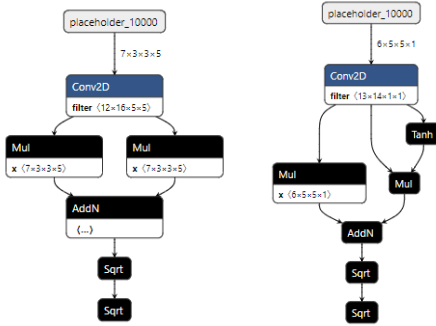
placeholder_10000

7×3×3×5

Conv2D

filter 〈12×16×5×5〉

Mul

x 〈7×3×3×5〉

Mul

x 〈7×3×3×5〉

AddN

〈...〉

Sqrt

Sqrt

placeholder_10000

6×5×5×1

Conv2D

filter 〈13×14×1×1〉

Tanh

Mul

x 〈6×5×5×1〉

Mul

AddN

Sqrt

Sqrt